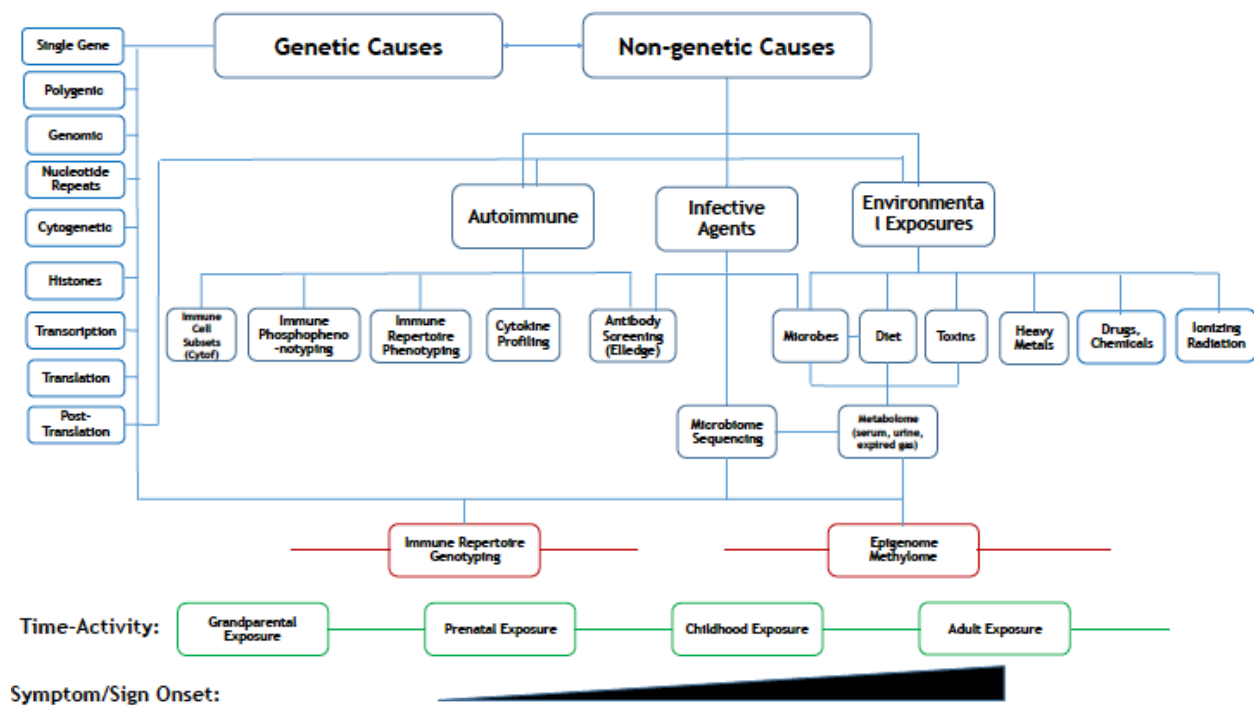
Single Gene

Polygenic

Genomic

Nucleotide Repeats

Cytogenetic

Histones

Transcription

Translation

Post-Translation

Genetic Causes

Non-genetic Causes

Autoimmune

Infective Agents

Environmental Exposures

Immune Cell Subsets (Cytof)

Immune Phosphophenotyping

Immune Repertoire Phenotyping

Cytokine Profiling

Antibody Screening (Elledge)

Microbes

Diet

Toxins

Heavy Metals

Drugs, Chemicals

Ionizing Radiation

Microbiome Sequencing

Metabolome (serum, urine, expired gas)

Immune Repertoire Genotyping

Epigenome Methylome

Time-Activity:

Grandparental Exposure

Prenatal Exposure

Childhood Exposure

Adult Exposure

Symptom/Sign Onset: